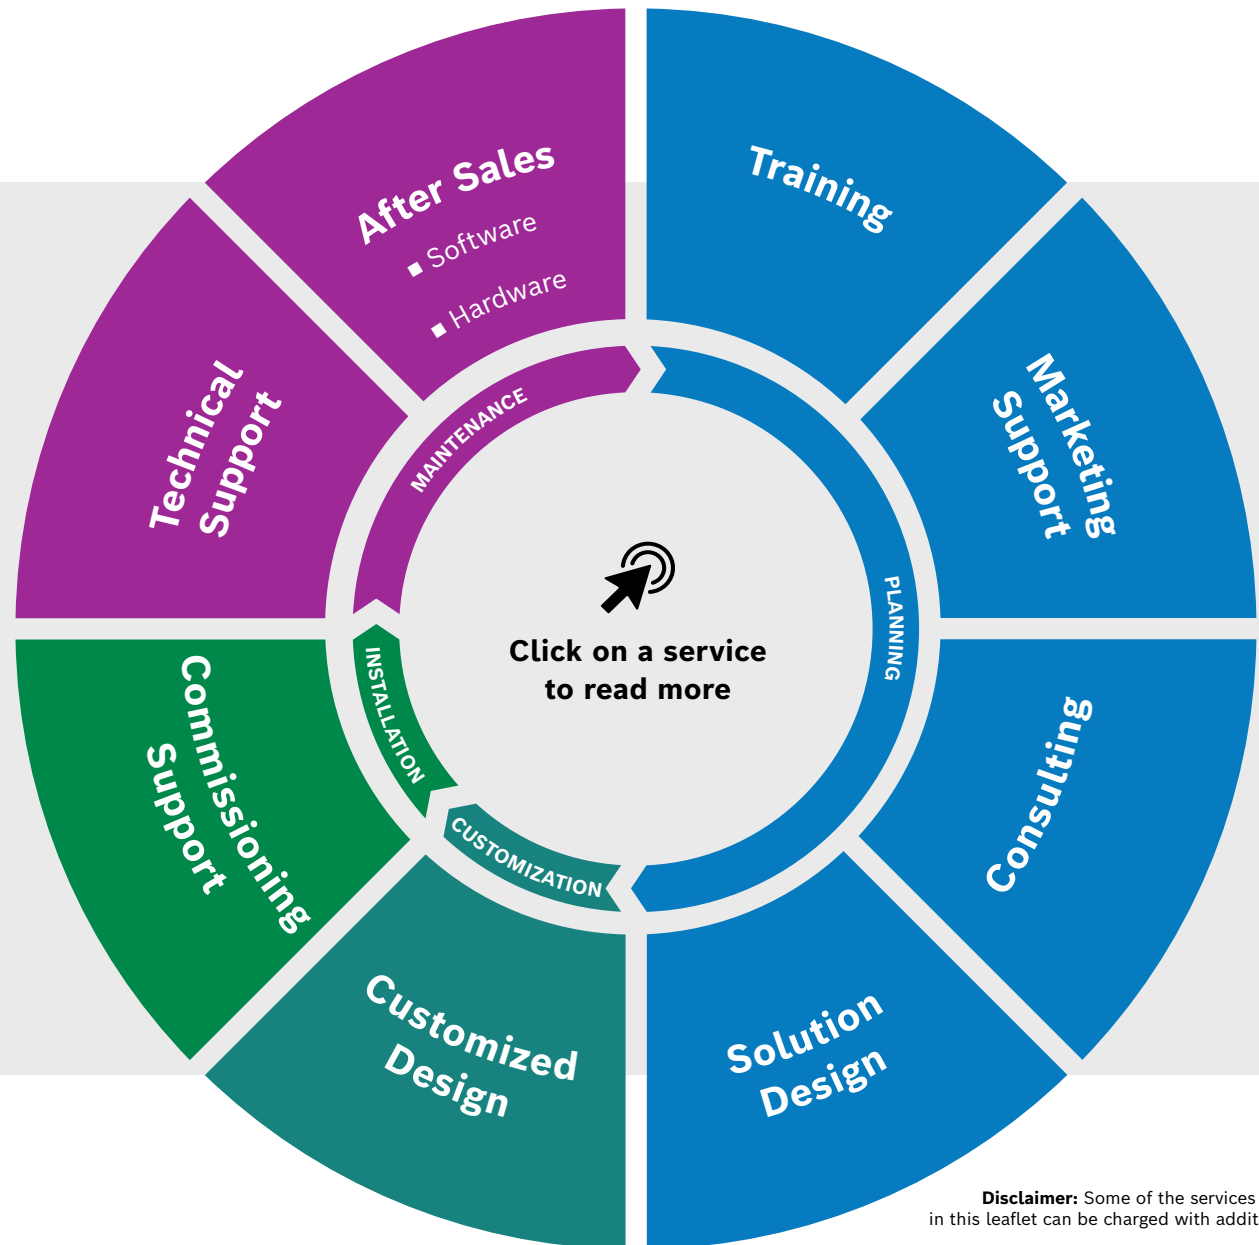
After Sales
Software
Hardware

Training

Marketing Support

Consulting

Solution Design

Customized Design

Commissioning Support

Technical Support

MAINTENANCE

PLANNING

CUSTOMIZATION

INSTALLATION

Click on a service to read more

**Disclaimer:** Some of the services in this leaflet can be charged with addit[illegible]